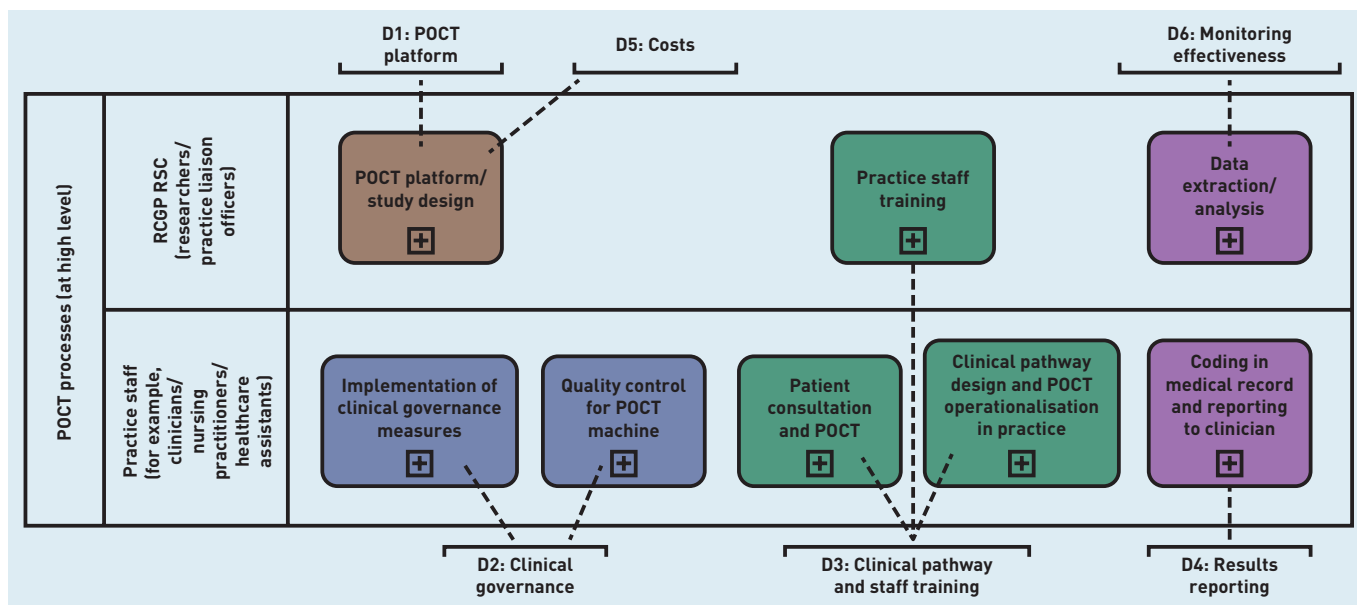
D1: POCT platform

D5: Costs

D6: Monitoring effectiveness

POCT processes (at high level)

RCGP RSC (researchers/ practice liaison officers)

POCT platform/ study design

Practice staff training

Data extraction/ analysis

Practice staff (for example, clinicians/ nursing practitioners/ healthcare assistants)

Implementation of clinical governance measures

Quality control for POCT machine

Patient consultation and POCT

Clinical pathway design and POCT operationalisation in practice

Coding in medical record and reporting to clinician

D2: Clinical governance

D3: Clinical pathway and staff training

D4: Results reporting